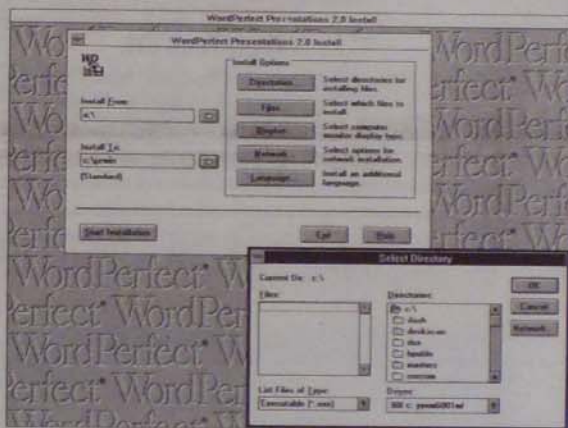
WordPerfect Presentations 2.0 Install

WordPerfect Presentations 2.0 Install

WP

Install From:

a:\

Install To:

c:\prwin

[Standard]

Install Options

Directories | Select directories for installing files.

Files | Select which files to install.

Display | Select computer monitor display type.

Network | Select options for network installation.

Language... | Install an additional language.

Start Installation

Exit

Help

Select Directory

Current Dir: a:\

Files:

Directories:

a:\

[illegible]

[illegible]

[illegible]

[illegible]

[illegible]

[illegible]

List Files of Type:

Executable (*.exe)

Drives:

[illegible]

OK

Cancel

Network

WordPerfect WordPerfect WordPerfect WordPerfect WordPerfect WordPerfect WordPerfect